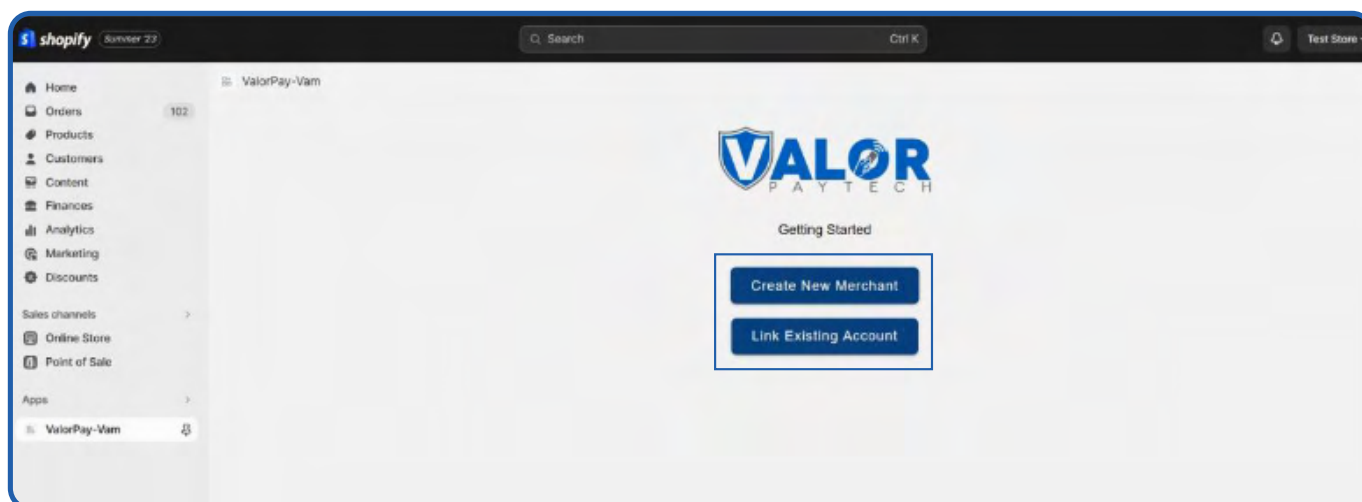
shopify Summer '23

Search Ctrl K

Test Store

Home
Orders 102
Products
Customers
Content
Finances
Analytics
Marketing
Discounts

Sales channels
Online Store
Point of Sale

Apps
ValorPay-Vam

ValorPay-Vam

VALOR PAYTECH

Getting Started

Create New Merchant

Link Existing Account